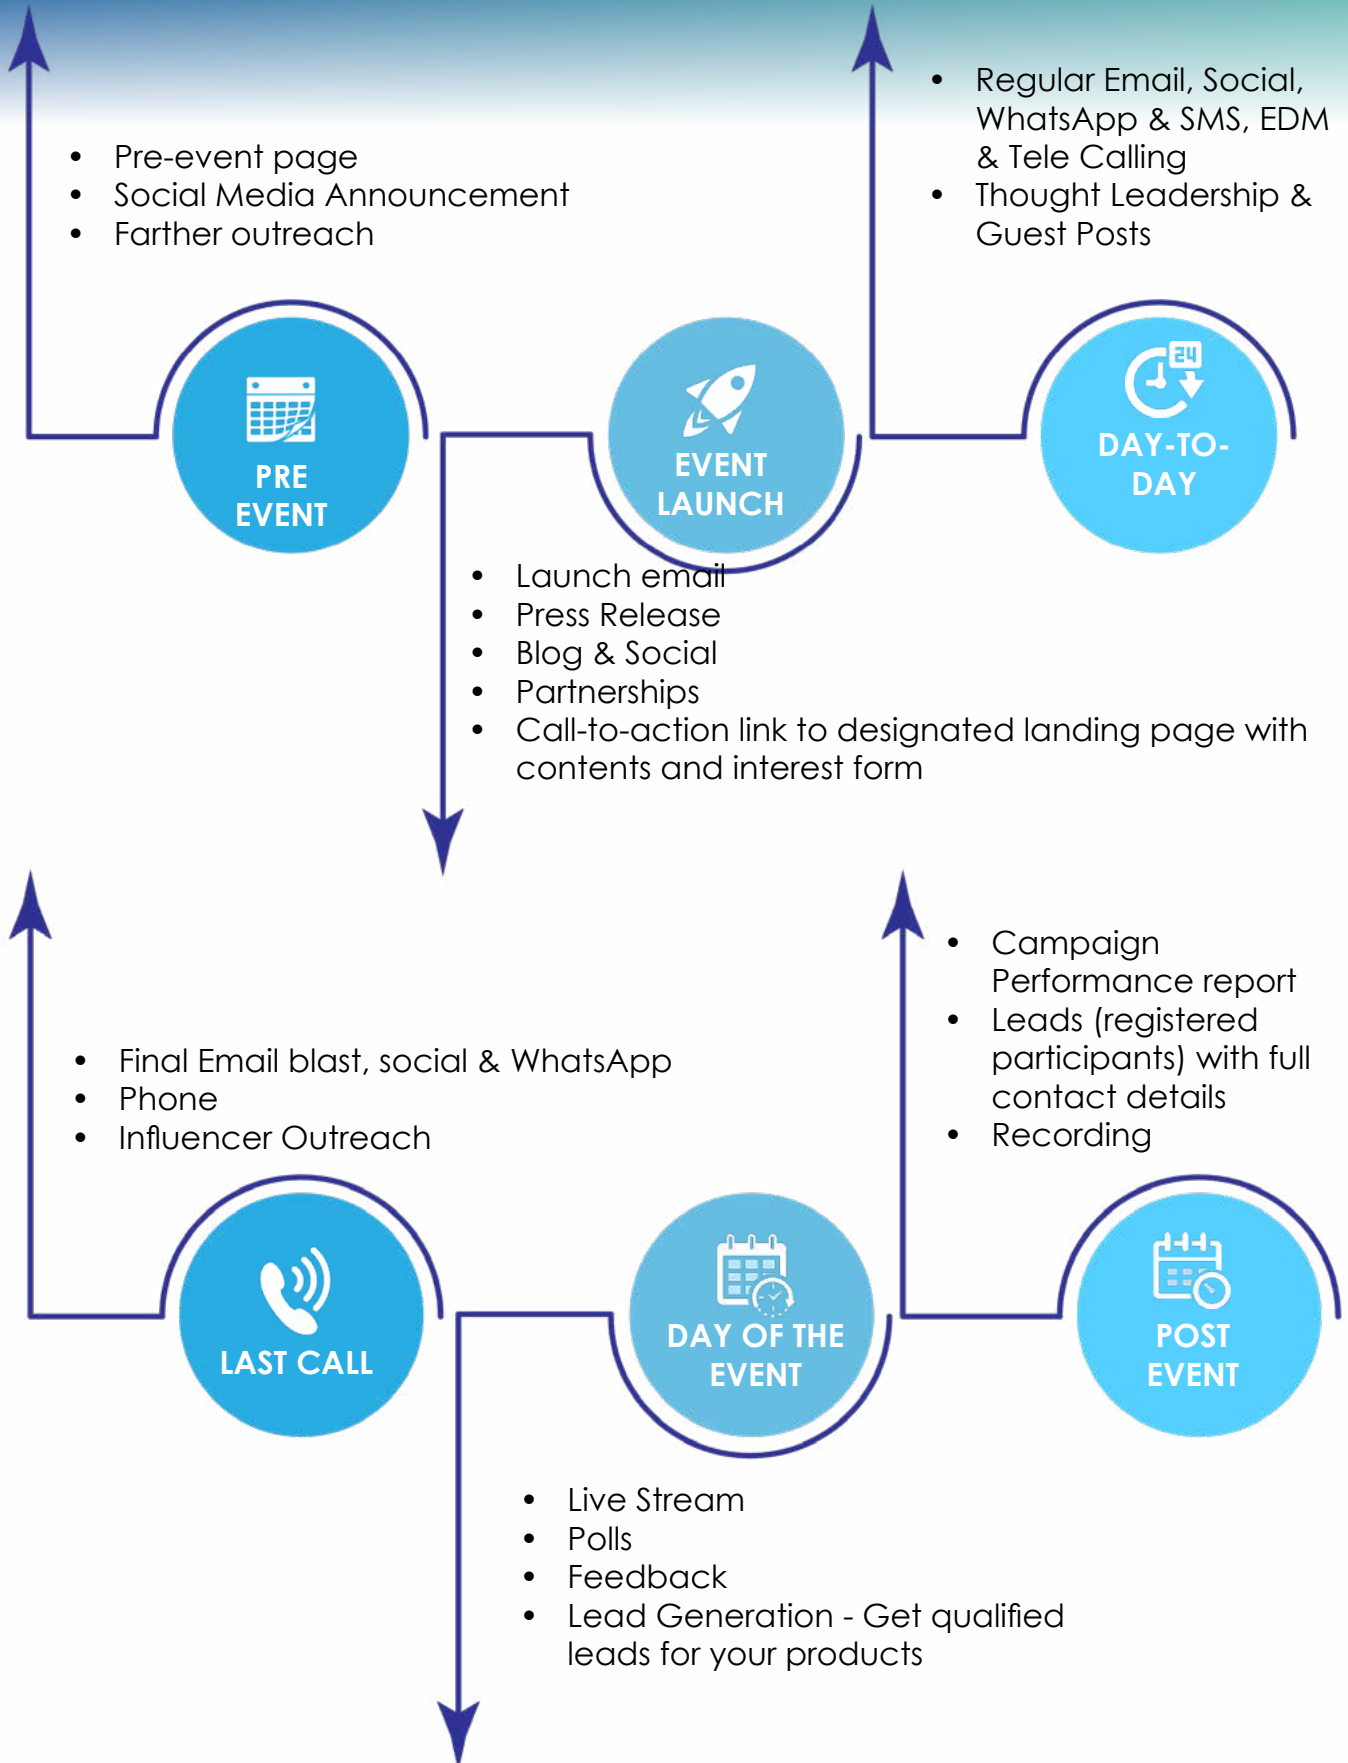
- Pre-event page
- Social Media Announcement
- Farther outreach

- Regular Email, Social, WhatsApp & SMS, EDM & Tele Calling
- Thought Leadership & Guest Posts

PRE EVENT

EVENT LAUNCH

24

DAY-TO-DAY

- Launch email
- Press Release
- Blog & Social
- Partnerships
- Call-to-action link to designated landing page with contents and interest form

- Campaign Performance report
- Leads (registered participants) with full contact details
- Recording

- Final Email blast, social & WhatsApp
- Phone
- Influencer Outreach

LAST CALL

DAY OF THE EVENT

POST EVENT

- Live Stream
- Polls
- Feedback
- Lead Generation - Get qualified leads for your products